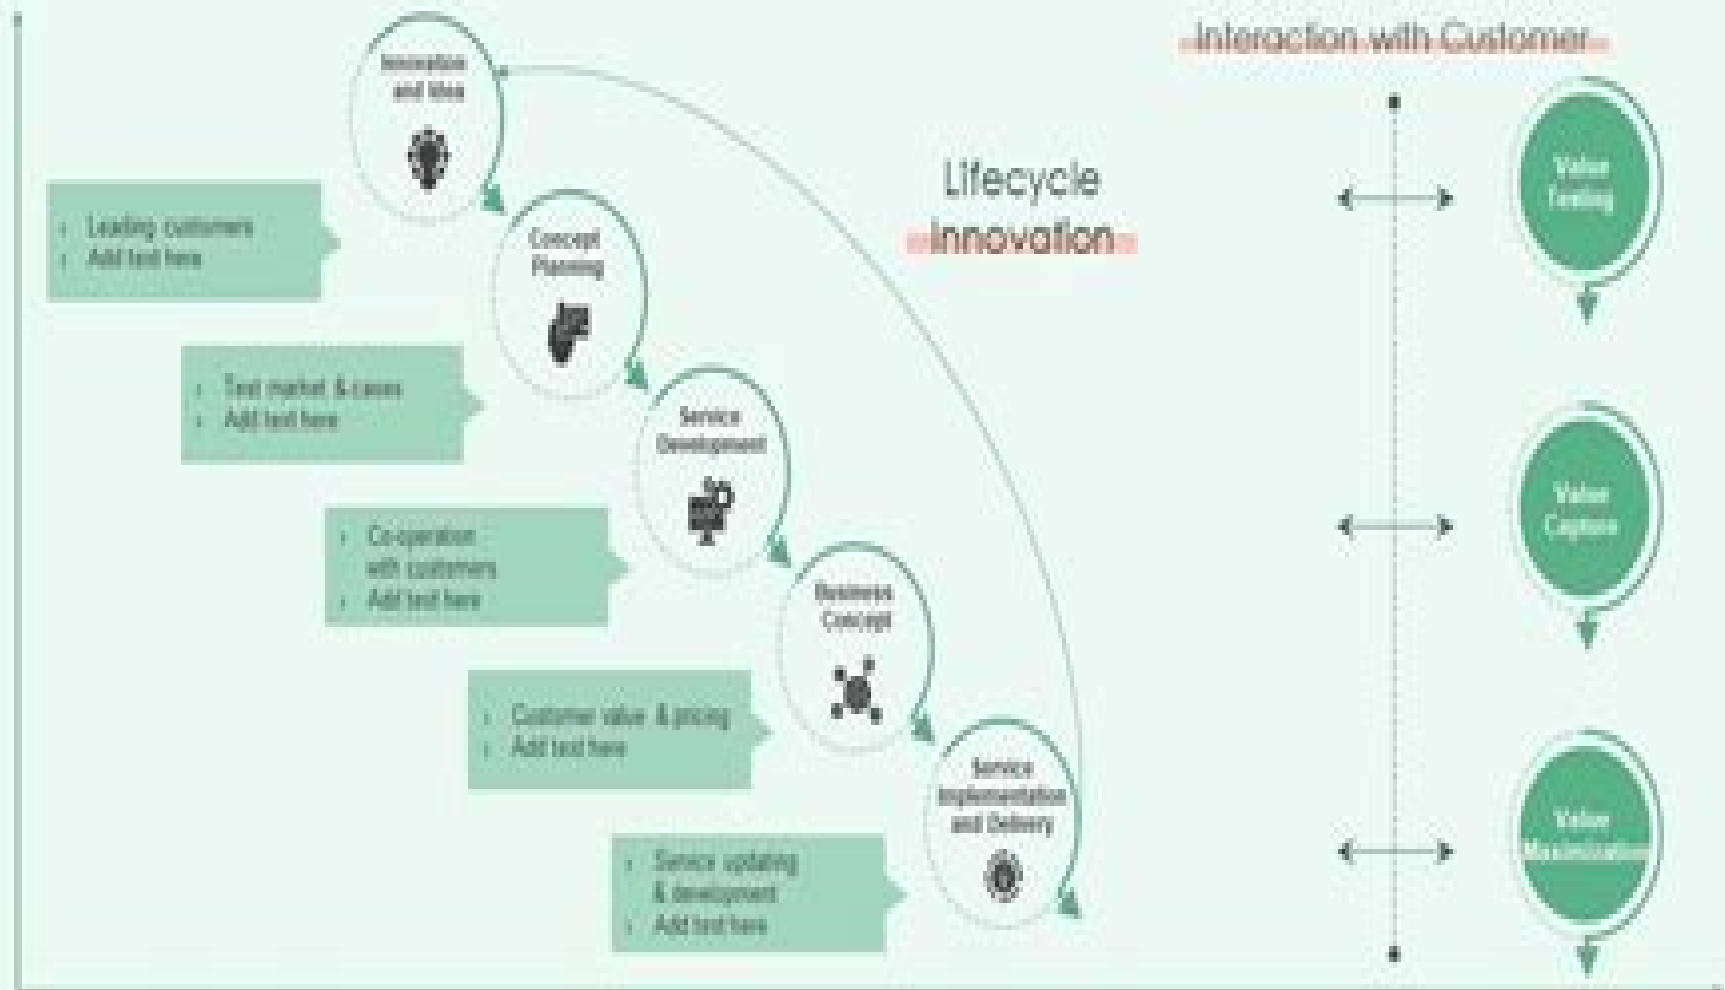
Innovation and Idea

Leading customers
Add text here

Concept Planning

Test market & cases
Add text here

Service Development

Co-operation with customers
Add text here

Business Concept

Customer value & pricing
Add text here

Service Implementation and Delivery

Service updating & development
Add text here

Lifecycle
Innovation

Interaction with Customer

Value Testing

Value Capture

Value Maximization